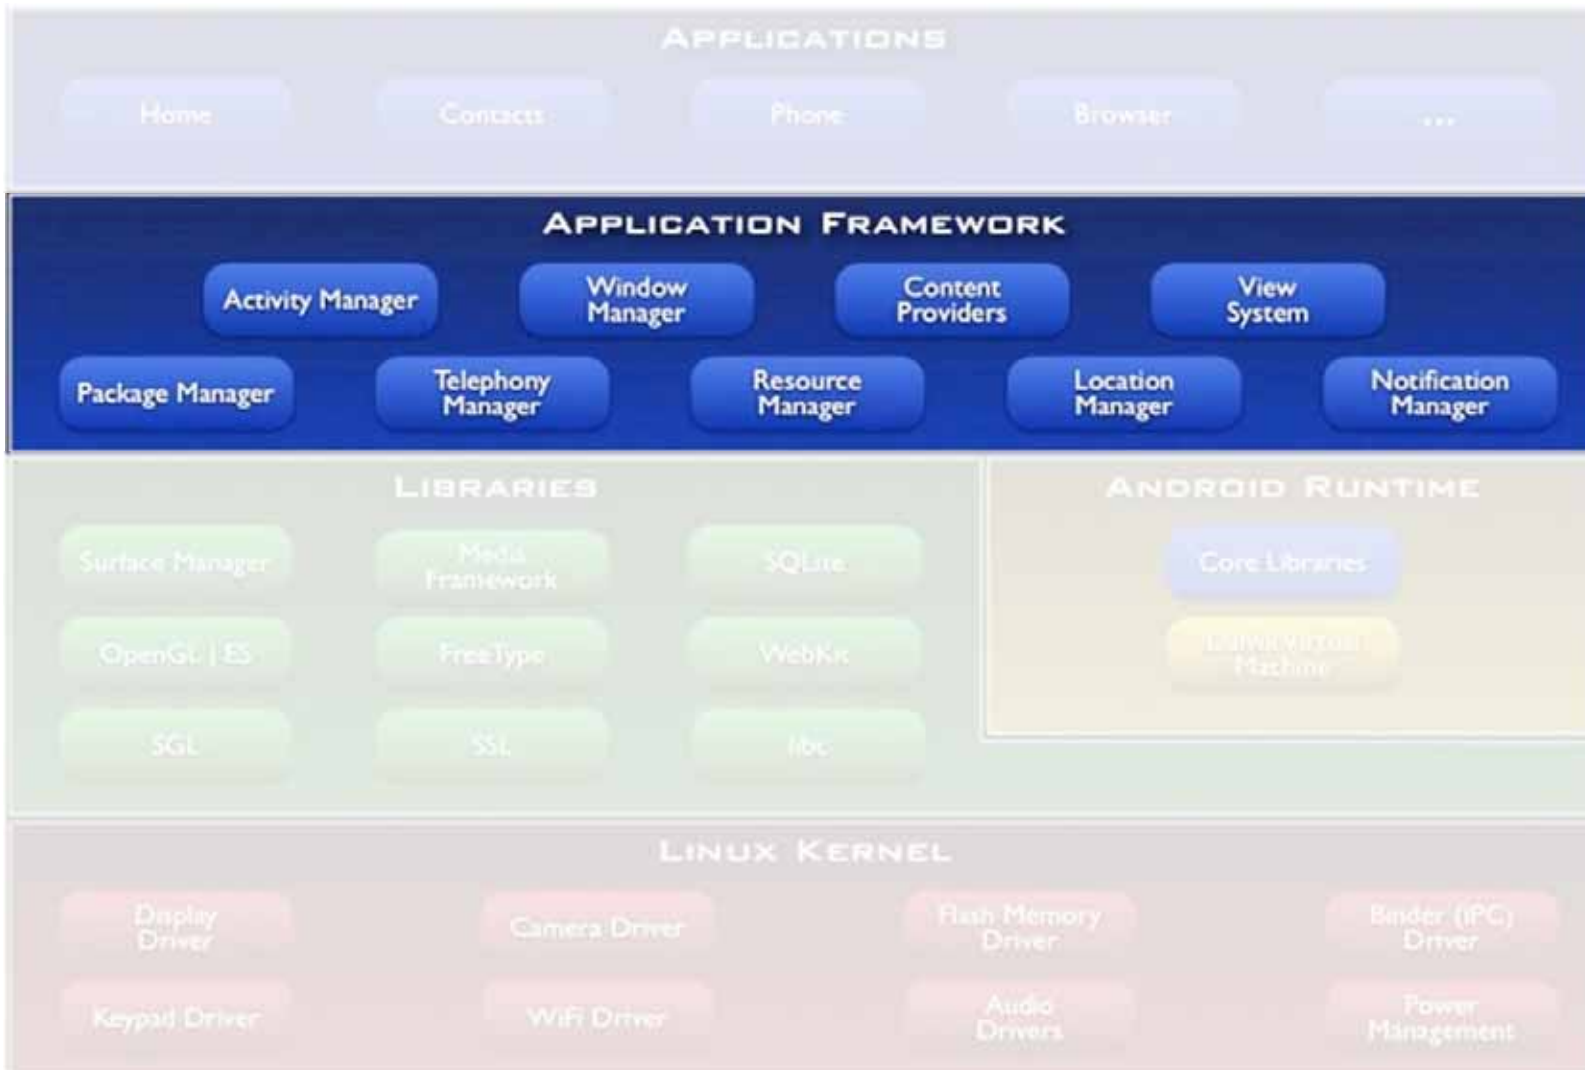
APPLICATIONS

Home
Contacts
Phone
Browser
...

APPLICATION FRAMEWORK

Activity Manager
Window Manager
Content Providers
View System

Package Manager
Telephony Manager
Resource Manager
Location Manager
Notification Manager

LIBRARIES

Surface Manager
Media Framework
SQLite
OpenGL | ES
FreeType
WebKit
SGL
SSL
libc

ANDROID RUNTIME

Core Libraries
Dalvik Virtual Machine

LINUX KERNEL

Display Driver
Camera Driver
Flash Memory Driver
Binder (IPC) Driver
Keypad Driver
WiFi Driver
Audio Drivers
Power Management